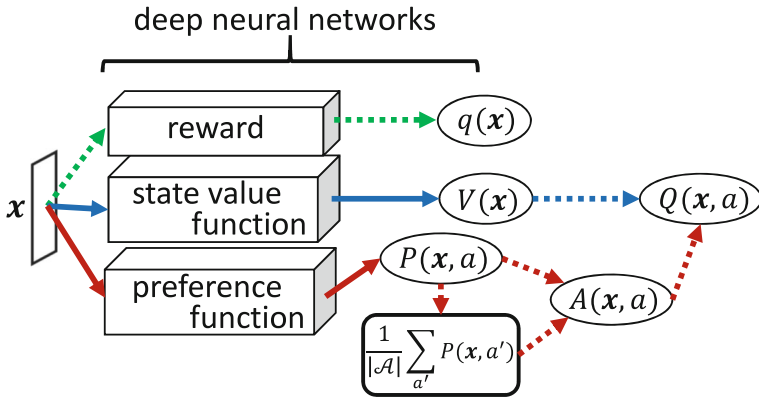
deep neural networks

$\boldsymbol{x}$

reward

$q(\boldsymbol{x})$

state value function

$V(\boldsymbol{x})$

$Q(\boldsymbol{x}, a)$

preference function

$P(\boldsymbol{x}, a)$

$A(\boldsymbol{x}, a)$

$\frac{1}{|\mathcal{A}|}\sum_{a'} P(\boldsymbol{x}, a')$